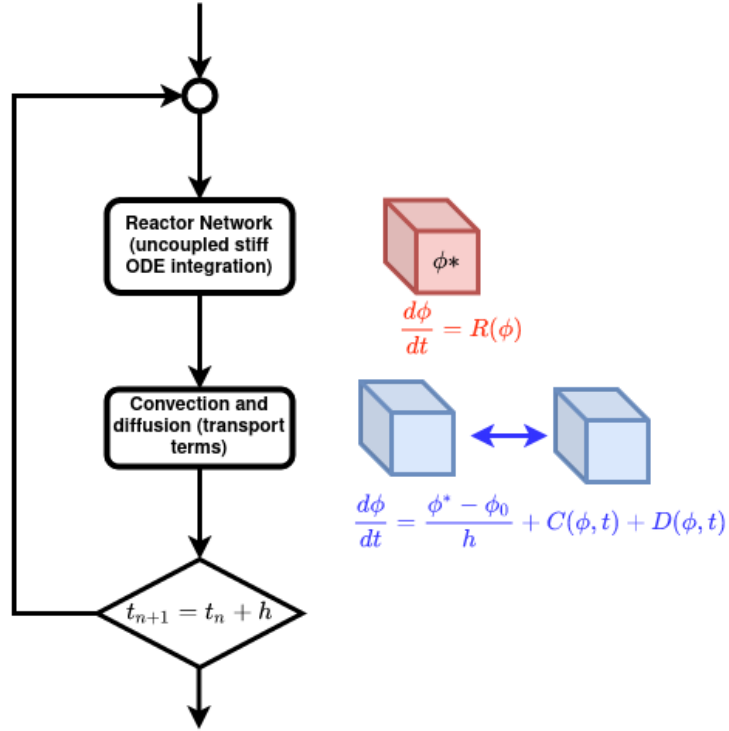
Reactor Network (uncoupled stiff ODE integration)

$\phi*$

$\frac{d\phi}{dt} = R(\phi)$

Convection and diffusion (transport terms)

$\frac{d\phi}{dt} = \frac{\phi^* - \phi_0}{h} + C(\phi, t) + D(\phi, t)$

$t_{n+1} = t_n + h$